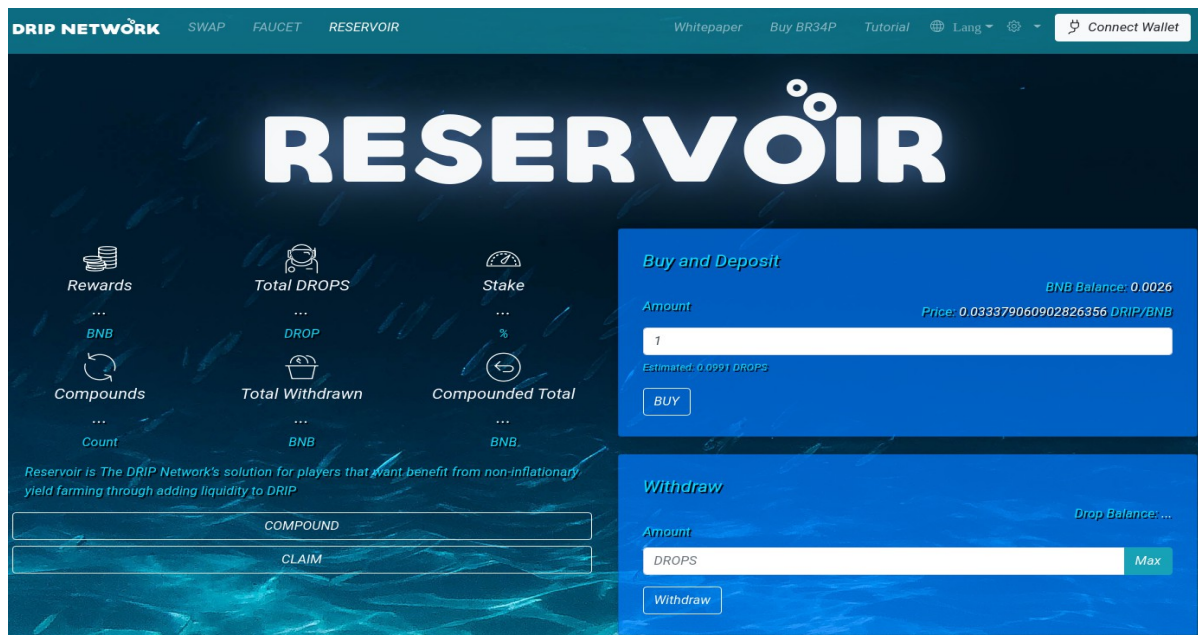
DRIP NETWORK SWAP FAUCET RESERVOIR Whitepaper Buy BR34P Tutorial Lang Connect Wallet

RESERVOIR

Rewards
...
BNB

Total DROPS
...
DROP

Stake
...
%

Compounds
...
Count

Total Withdrawn
...
BNB

Compounded Total
...
BNB

Reservoir is The DRIP Network's solution for players that want benefit from non-inflationary yield farming through adding liquidity to DRIP

COMPOUND

CLAIM

Buy and Deposit

BNB Balance: 0.0026

Amount

Price: 0.033379060902826356 DRIP/BNB

1

Estimated: 0.0991 DROPS

BUY

Withdraw

Drop Balance: ...

Amount

DROPS Max

Withdraw